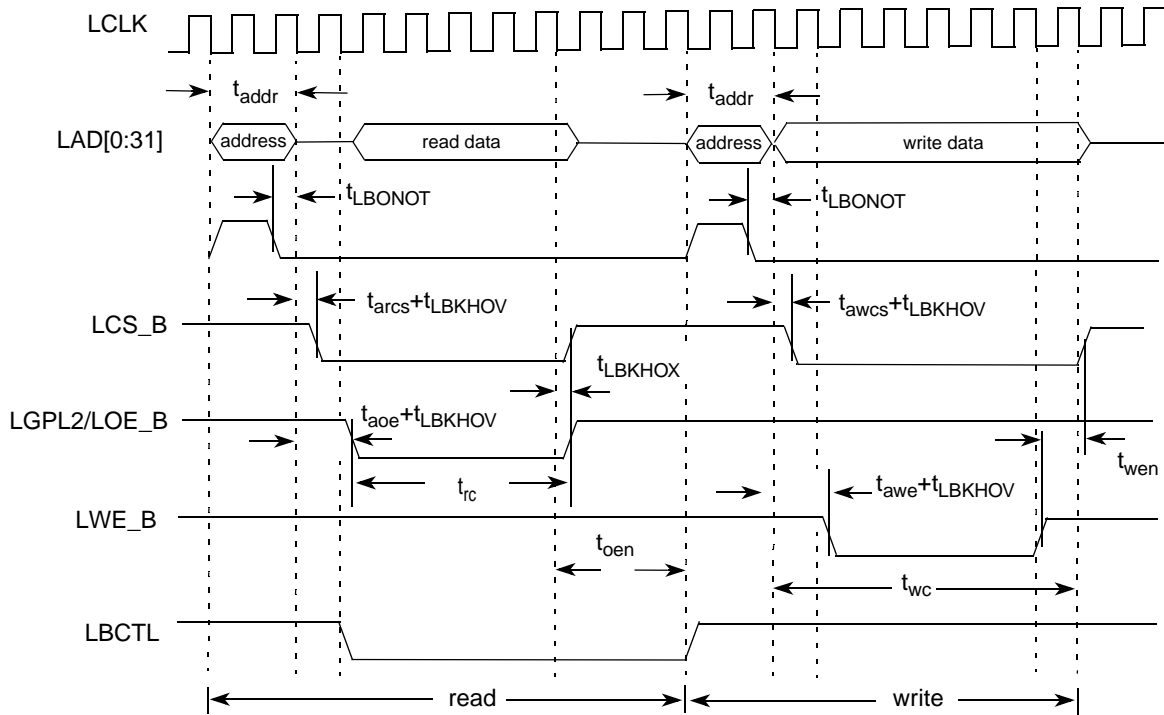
LCLK

$t_{addr}$

$t_{addr}$

LAD[0:31]

address

read data

address

write data

$t_{LBONOT}$

$t_{LBONOT}$

$t_{arcs}+t_{LBKHOV}$

$t_{awcs}+t_{LBKHOV}$

LCS_B

$t_{LBKHOX}$

LGPL2/LOE_B

$t_{aoe}+t_{LBKHOV}$

$t_{wen}$

$t_{rc}$

$t_{awe}+t_{LBKHOV}$

LWE_B

$t_{oen}$

$t_{wc}$

LBCTL

read

write